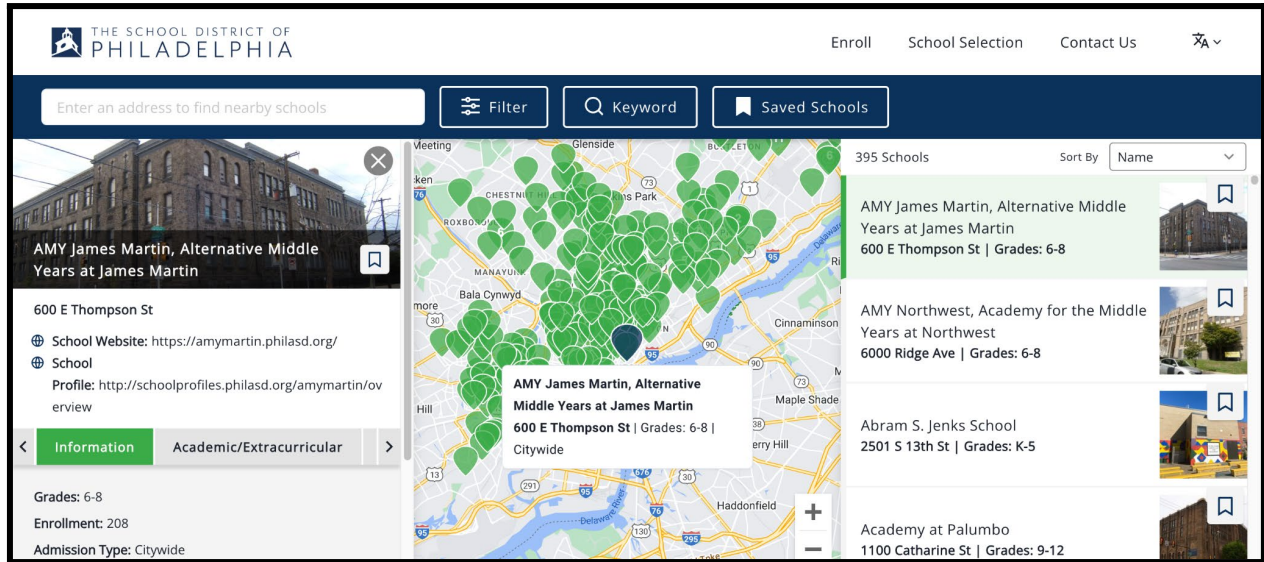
THE SCHOOL DISTRICT OF PHILADELPHIA

Enroll School Selection Contact Us

Enter an address to find nearby schools

Filter Keyword Saved Schools

AMY James Martin, Alternative Middle Years at James Martin

600 E Thompson St

School Website: https://amymartin.philasd.org/

School Profile: http://schoolprofiles.philasd.org/amymartin/overview

Information Academic/Extracurricular

Grades: 6-8

Enrollment: 208

Admission Type: Citywide

Meeting Glenside Chestnut Hill Roxborough Manayunk Bala Cynwyd more Hill Cinnaminson Maple Shade Cherry Hill Haddonfield Delaware River 73 76 1 95 30 90 13 295 6

AMY James Martin, Alternative Middle Years at James Martin

600 E Thompson St | Grades: 6-8 | Citywide

395 Schools Sort By Name

AMY James Martin, Alternative Middle Years at James Martin
600 E Thompson St | Grades: 6-8

AMY Northwest, Academy for the Middle Years at Northwest
6000 Ridge Ave | Grades: 6-8

Abram S. Jenks School
2501 S 13th St | Grades: K-5

Academy at Palumbo
1100 Catharine St | Grades: 9-12